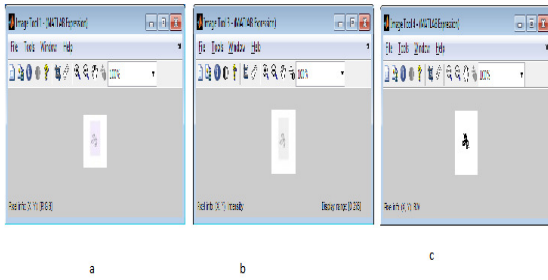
Image Tool 1 - (MATLAB Expression)

File Tools Window Help

100%

Pixel info: (X, Y) [R G B]

Image Tool 9 - (MATLAB Expression)

File Tools Window Help

100%

Pixel info: (X, Y) Intensity

Display range: [0 255]

Image Tool 4 - (MATLAB Expression)

File Tools Window Help

100%

Pixel info: (X, Y) BW

a

b

c